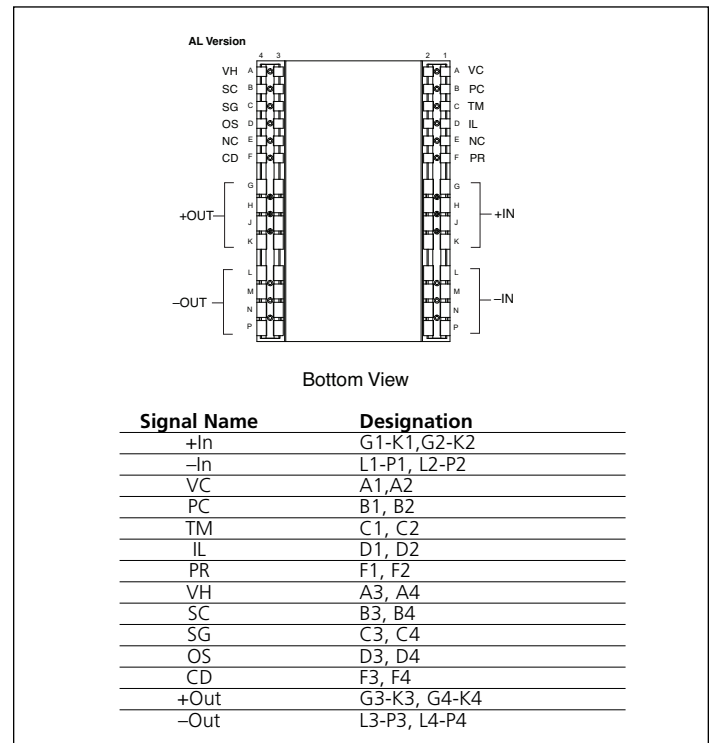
AL Version

4 3 2 1

VH A A VC
SC B B PC
SG C C TM
OS D D IL
NC E E NC
CD F F PR

G G
H H
+OUT +IN
J J
K K

L L
M M
–OUT –IN
N N
P P

Bottom View

| Signal Name | Designation |
|---|---|
| +In | G1-K1,G2-K2 |
| –In | L1-P1, L2-P2 |
| VC | A1,A2 |
| PC | B1, B2 |
| TM | C1, C2 |
| IL | D1, D2 |
| PR | F1, F2 |
| VH | A3, A4 |
| SC | B3, B4 |
| SG | C3, C4 |
| OS | D3, D4 |
| CD | F3, F4 |
| +Out | G3-K3, G4-K4 |
| –Out | L3-P3, L4-P4 |